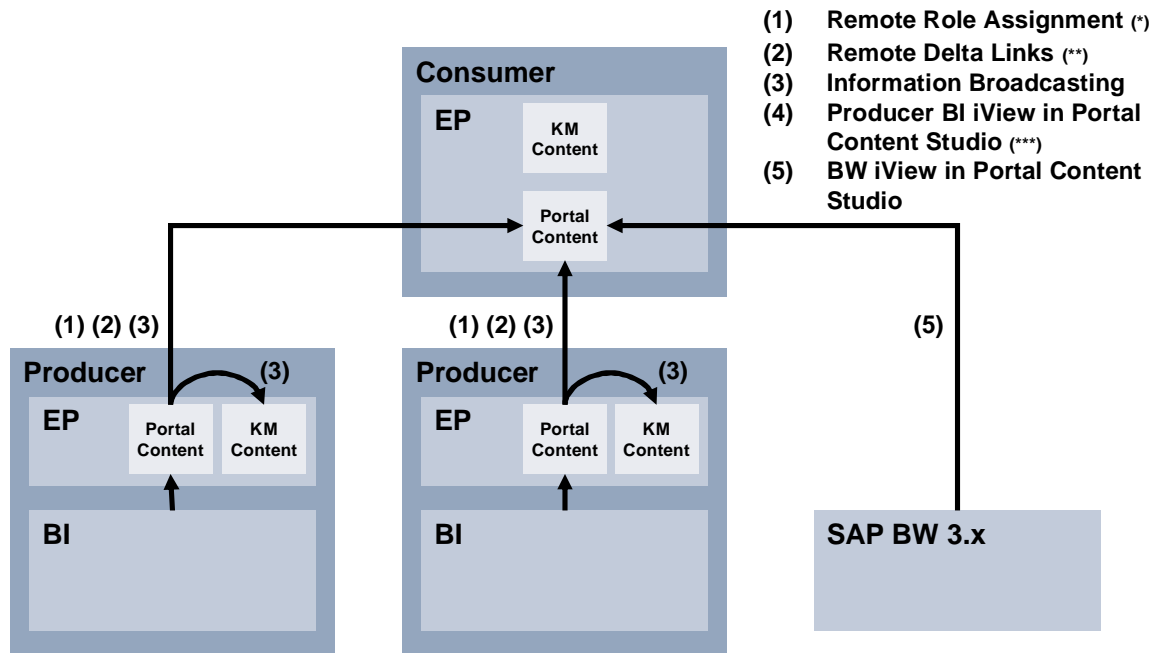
(1) Remote Role Assignment (*)
(2) Remote Delta Links (**)
(3) Information Broadcasting
(4) Producer BI iView in Portal Content Studio (***)
(5) BW iView in Portal Content Studio

Consumer
EP
KM Content
Portal Content

(1) (2) (3)
Producer
(3)
EP
Portal Content
KM Content
BI

(1) (2) (3)
Producer
(3)
EP
Portal Content
KM Content
BI

(5)
SAP BW 3.x